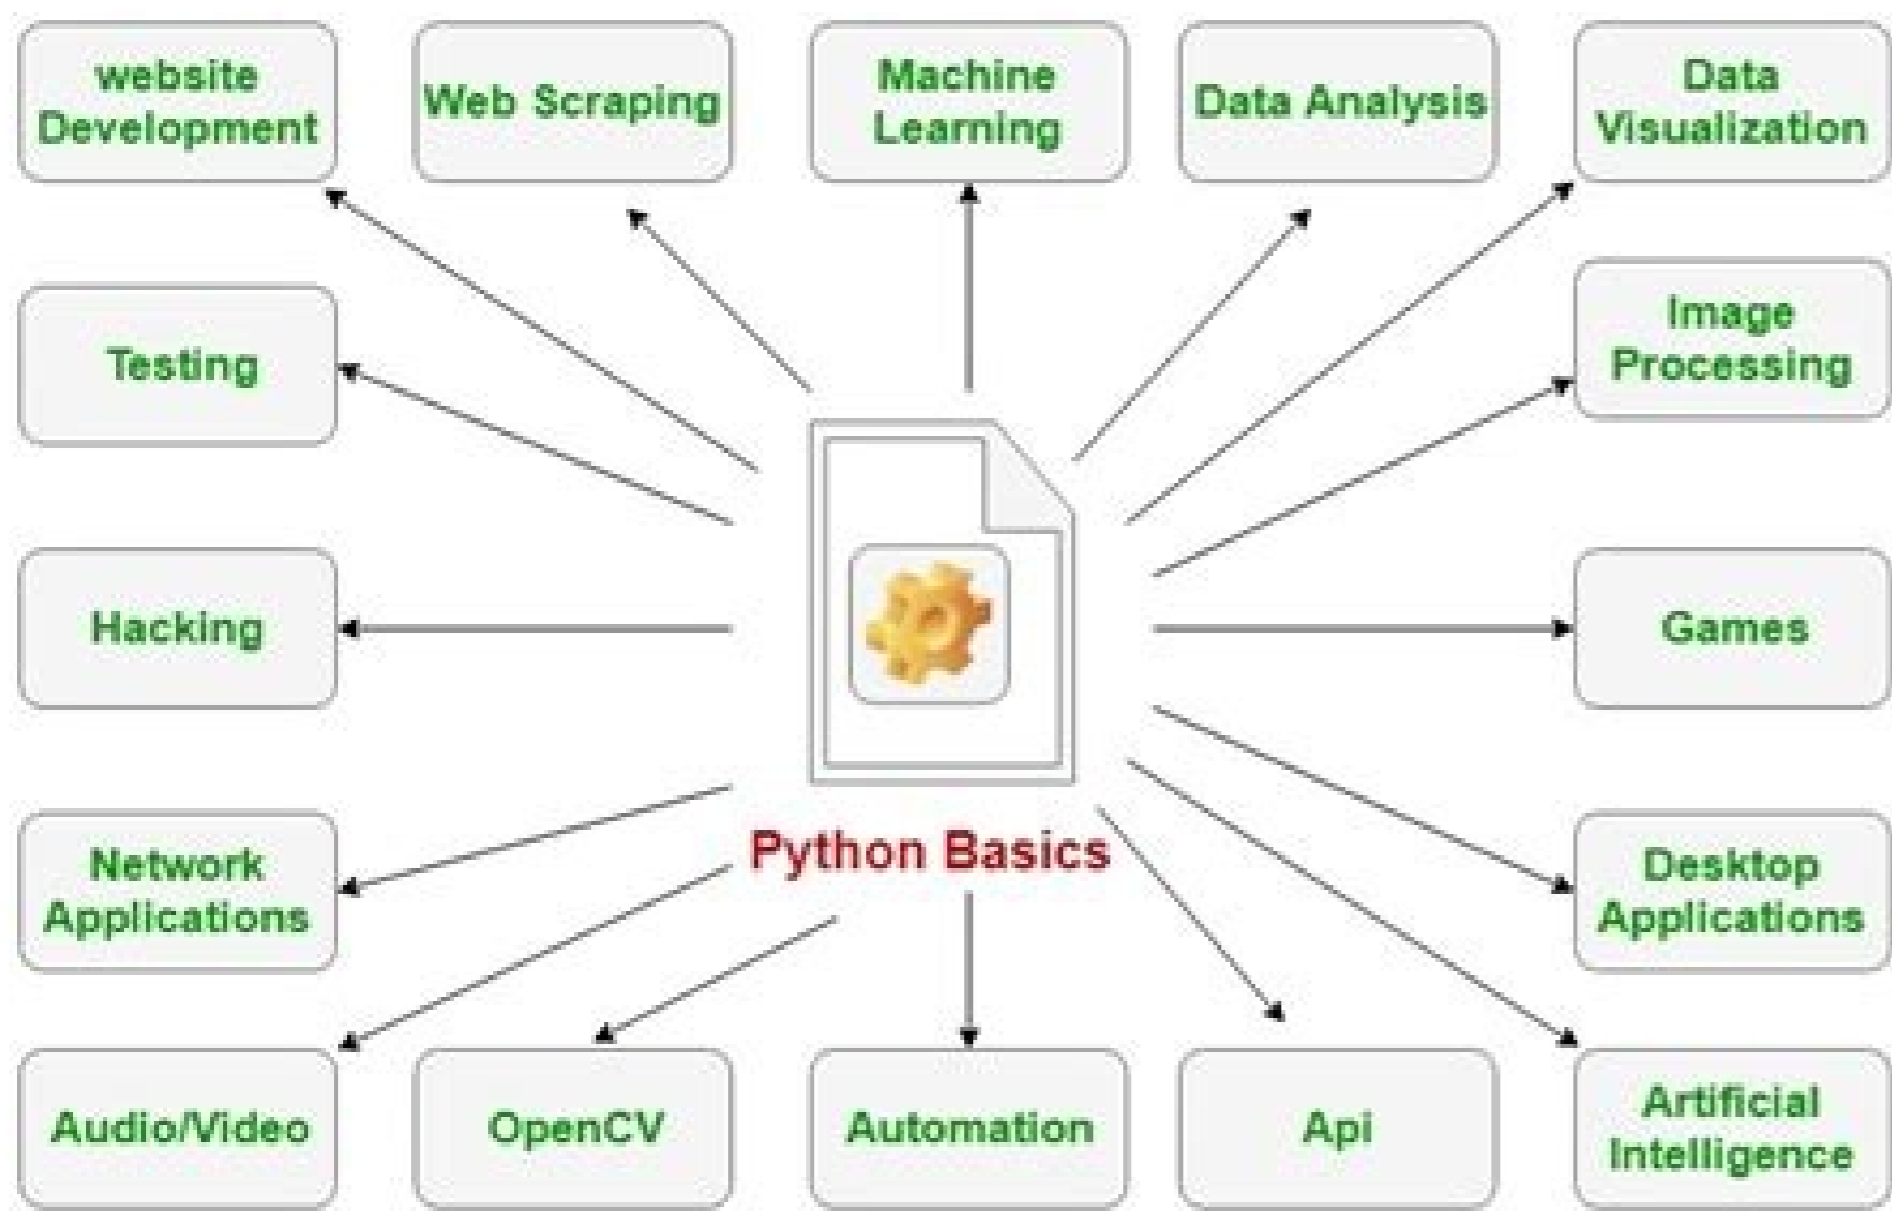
website Development

Web Scraping

Machine Learning

Data Analysis

Data Visualization

Testing

Image Processing

Hacking

Games

Python Basics

Network Applications

Desktop Applications

Audio/Video

OpenCV

Automation

Api

Artificial Intelligence